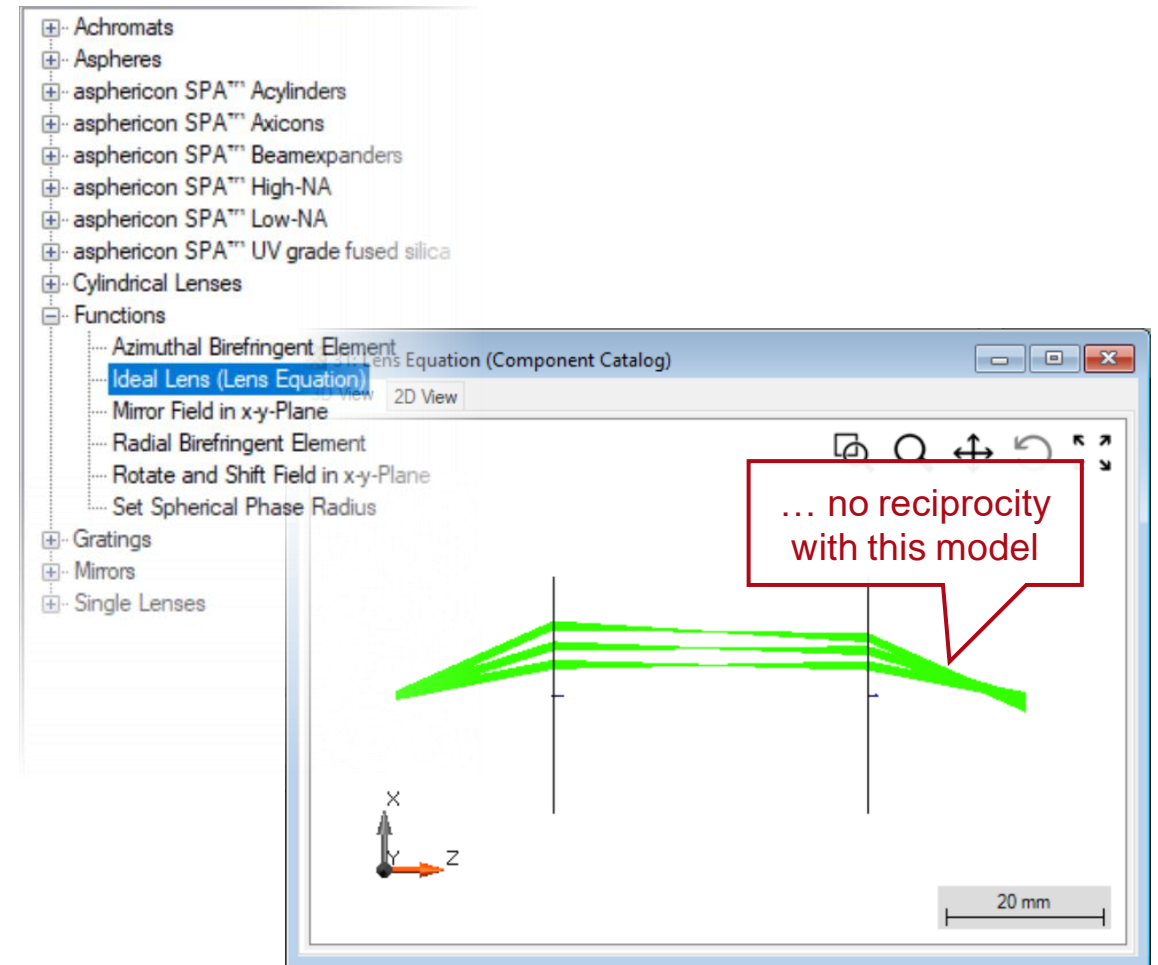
Achromats
Aspheres
asphericon SPA™ Acylinders
asphericon SPA™ Axicons
asphericon SPA™ Beamexpanders
asphericon SPA™ High-NA
asphericon SPA™ Low-NA
asphericon SPA™ UV grade fused silica
Cylindrical Lenses
Functions
Azimuthal Birefringent Element
Ideal Lens (Lens Equation)
Mirror Field in x-y-Plane
Radial Birefringent Element
Rotate and Shift Field in x-y-Plane
Set Spherical Phase Radius
Gratings
Mirrors
Single Lenses

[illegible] Lens Equation (Component Catalog)
3D View
2D View

… no reciprocity with this model

X
Y
Z
20 mm